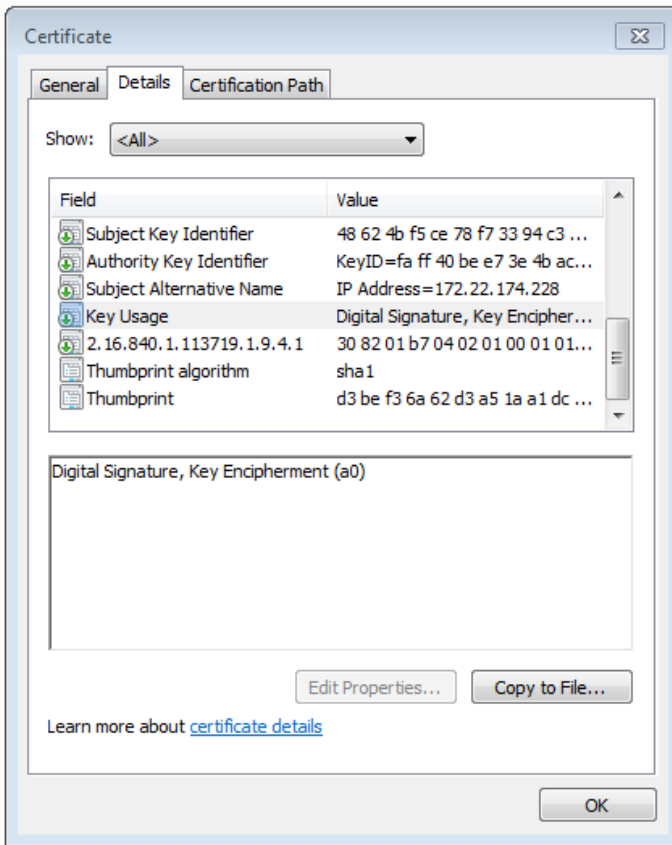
Certificate

General | Details | Certification Path

Show: <All>

| Field | Value |
|---|---|
| Subject Key Identifier | 48 62 4b f5 ce 78 f7 33 94 c3 ... |
| Authority Key Identifier | KeyID=fa ff 40 be e7 3e 4b ac... |
| Subject Alternative Name | IP Address=172.22.174.228 |
| Key Usage | Digital Signature, Key Encipher... |
| 2.16.840.1.113719.1.9.4.1 | 30 82 01 b7 04 02 01 00 01 01... |
| Thumbprint algorithm | sha1 |
| Thumbprint | d3 be f3 6a 62 d3 a5 1a a1 dc ... |

Digital Signature, Key Encipherment (a0)

Edit Properties... | Copy to File...

Learn more about certificate details

OK